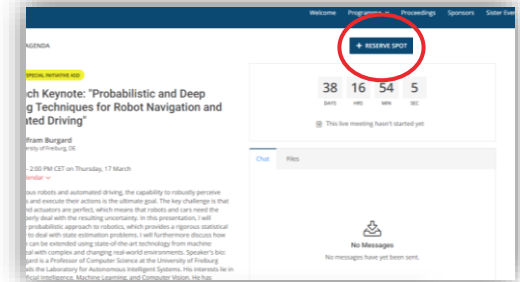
Welcome Programme Proceedings Sponsors Sister Even

AGENDA

+ RESERVE SPOT

SPECIAL INITIATIVE KEY

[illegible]ch Keynote: "Probabilistic and Deep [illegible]g Techniques for Robot Navigation and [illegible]ated Driving"

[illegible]fram Burgard
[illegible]ersity of Freiburg, DE

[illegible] 2:00 PM CET on Thursday, 17 March
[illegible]lendar

| 38 | 16 | 54 | 5 |
|---|---|---|---|
| DAYS | HRS | MIN | SEC |

This live meeting hasn't started yet

Chat Files

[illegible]ous robots and automated driving, the capability to robustly perceive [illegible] and execute their actions is the ultimate goal. The key challenge is that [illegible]d actuators are perfect, which means that robots and cars need the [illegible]erly deal with the resulting uncertainty. In this presentation, I will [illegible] probabilistic approach to robotics, which provides a rigorous statistical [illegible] to deal with state estimation problems. I will furthermore discuss how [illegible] can be extended using state-of-the-art technology from machine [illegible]al with complex and changing real-world environments. Speaker's bio: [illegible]gard is a Professor of Computer Science at the University of Freiburg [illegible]ds the Laboratory for Autonomous Intelligent Systems. His interests lie in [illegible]cial Intelligence, Machine Learning, and Computer Vision. He has

No Messages
No messages have yet been sent.